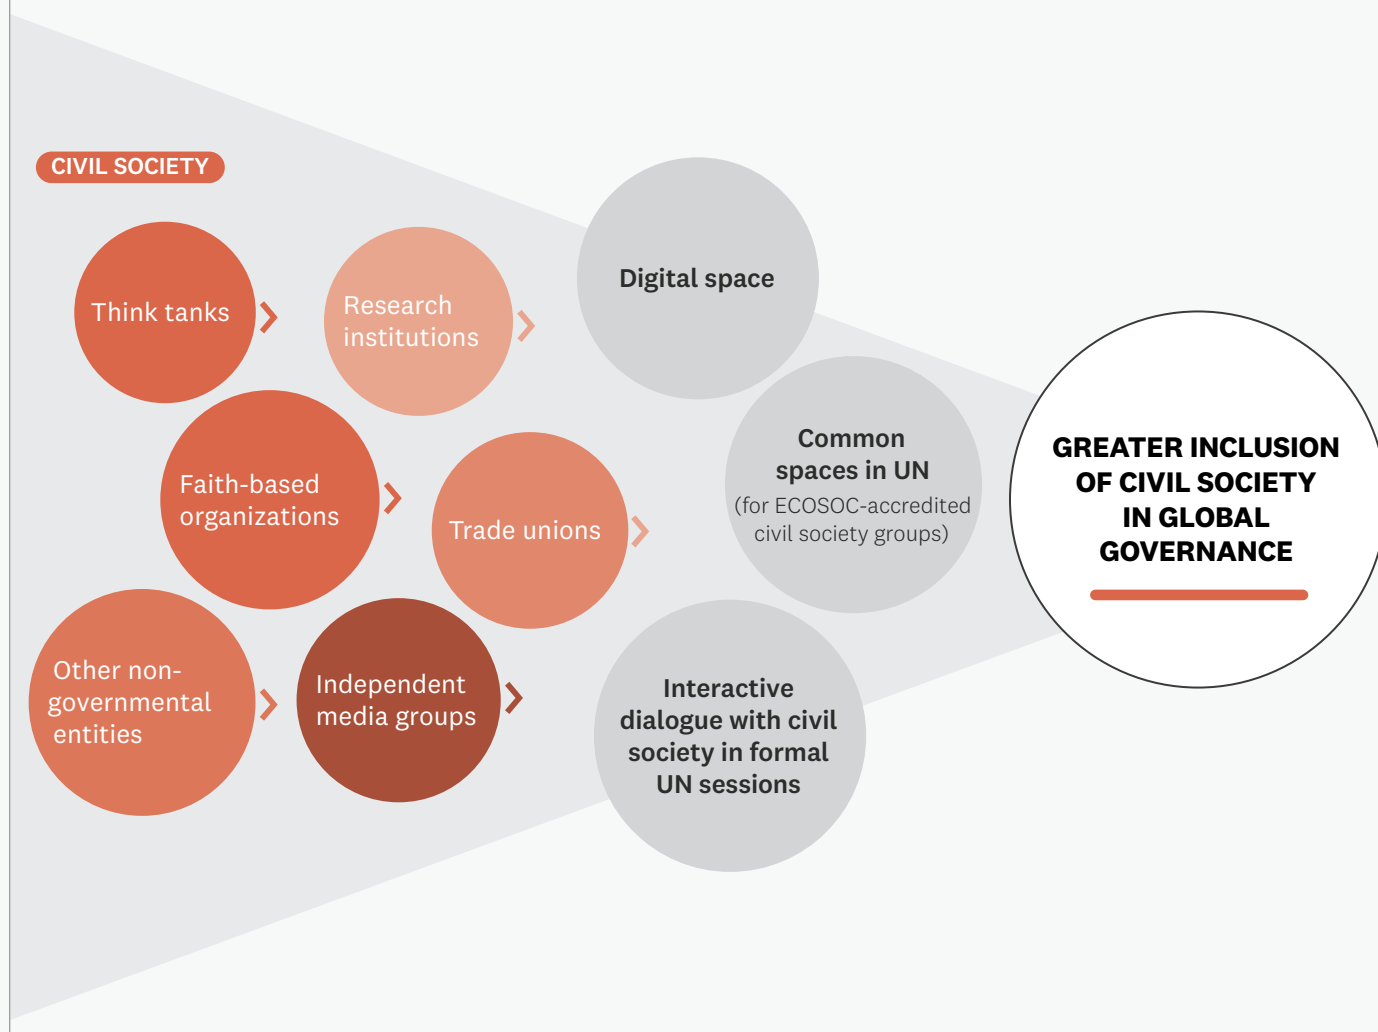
CIVIL SOCIETY

Think tanks

Research institutions

Faith-based organizations

Trade unions

Other non-governmental entities

Independent media groups

Digital space

Common spaces in UN
(for ECOSOC-accredited civil society groups)

Interactive dialogue with civil society in formal UN sessions

GREATER INCLUSION OF CIVIL SOCIETY IN GLOBAL GOVERNANCE